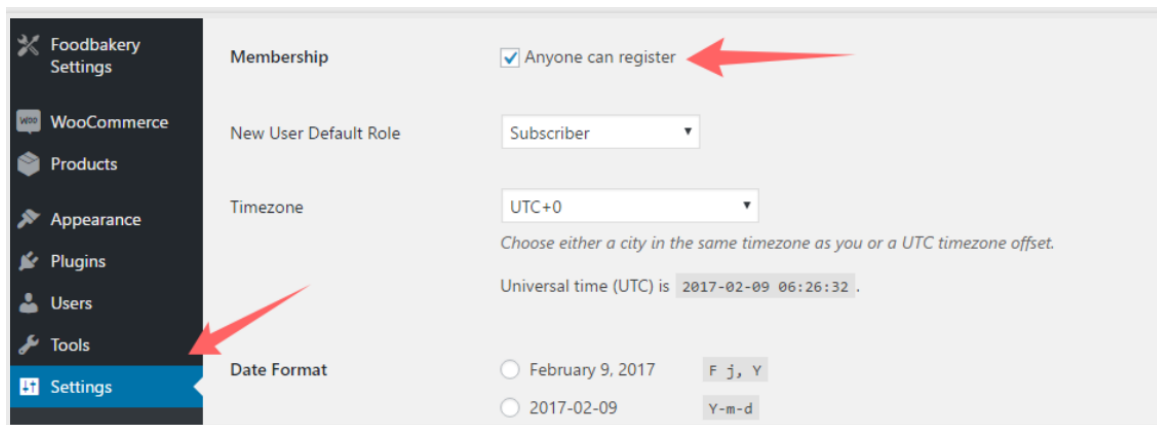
Foodbakery Settings

WooCommerce

Products

Appearance

Plugins

Users

Tools

Settings

Membership

Anyone can register

New User Default Role

Subscriber

Timezone

UTC+0

Choose either a city in the same timezone as you or a UTC timezone offset.

Universal time (UTC) is 2017-02-09 06:26:32 .

Date Format

February 9, 2017 F j, Y

2017-02-09 Y-m-d